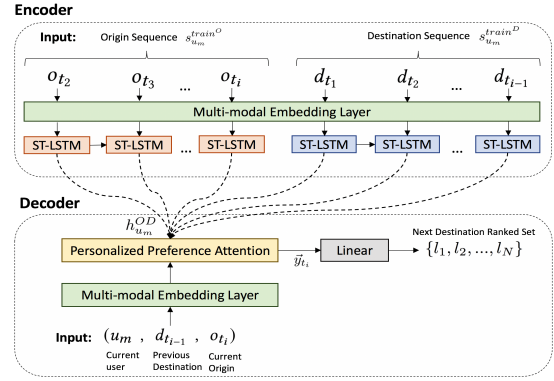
Encoder

Input: Origin Sequence $s_{u_m}^{train^O}$

Destination Sequence $s_{u_m}^{train^D}$

$o_{t_2}$ $o_{t_3}$ ... $o_{t_i}$ $d_{t_1}$ $d_{t_2}$ ... $d_{t_{i-1}}$

Multi-modal Embedding Layer

ST-LSTM ST-LSTM ... ST-LSTM ST-LSTM ST-LSTM ... ST-LSTM

Decoder

$h_{u_m}^{OD}$

Personalized Preference Attention

$\vec{y}_{t_i}$

Linear

Next Destination Ranked Set

$\{l_1, l_2, ..., l_N\}$

Multi-modal Embedding Layer

Input: $(u_m \; , \; d_{t_{i-1}} \; , \; o_{t_i})$

Current user

Previous Destination

Current Origin